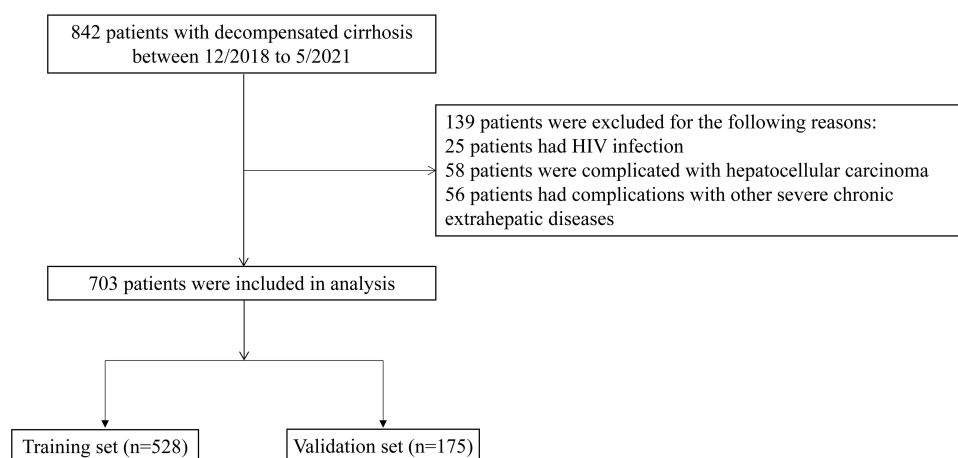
842 patients with decompensated cirrhosis between 12/2018 to 5/2021

139 patients were excluded for the following reasons:
25 patients had HIV infection
58 patients were complicated with hepatocellular carcinoma
56 patients had complications with other severe chronic extrahepatic diseases

703 patients were included in analysis

Training set (n=528)

Validation set (n=175)